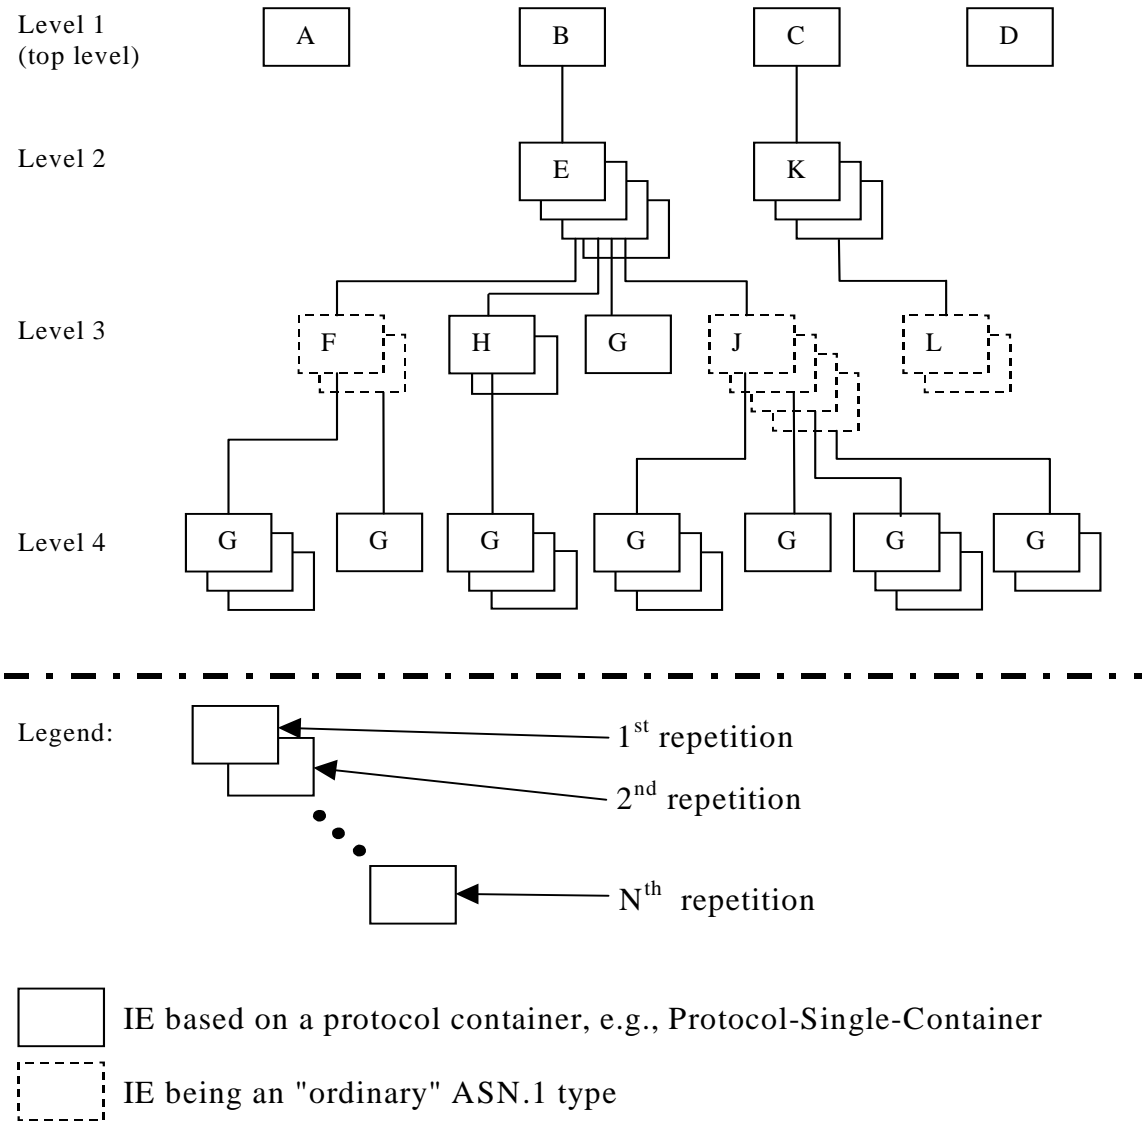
Level 1 (top level)

A

B

C

D

Level 2

E

K

Level 3

F

H

G

J

L

Level 4

G

G

G

G

G

G

G

Legend:

1$^{st}$ repetition

2$^{nd}$ repetition

N$^{th}$ repetition

IE based on a protocol container, e.g., Protocol-Single-Container

IE being an "ordinary" ASN.1 type